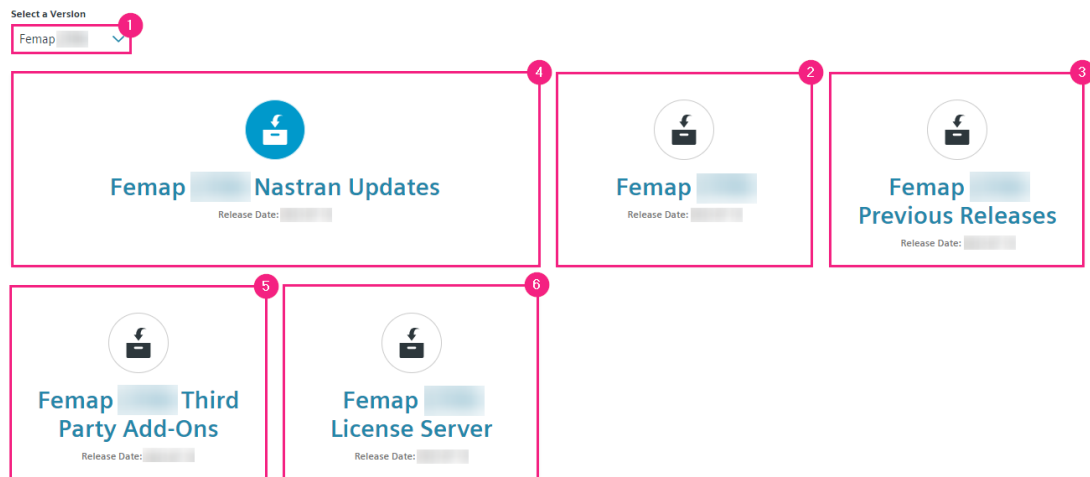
Select a Version

Femap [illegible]

1

4

Femap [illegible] Nastran Updates

Release Date: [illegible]

2

Femap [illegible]

Release Date: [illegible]

3

Femap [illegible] Previous Releases

Release Date: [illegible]

5

Femap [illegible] Third Party Add-Ons

Release Date: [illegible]

6

Femap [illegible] License Server

Release Date: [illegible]